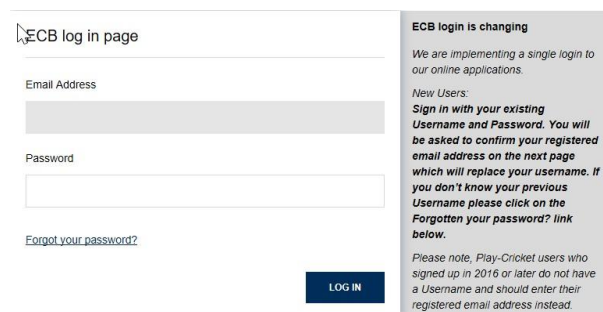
ECB log in page

Email Address

Password

Forgot your password?

LOG IN

ECB login is changing

We are implementing a single login to our online applications.

New Users:
Sign in with your existing Username and Password. You will be asked to confirm your registered email address on the next page which will replace your username. If you don't know your previous Username please click on the Forgotten your password? link below.

Please note, Play-Cricket users who signed up in 2016 or later do not have a Username and should enter their registered email address instead.